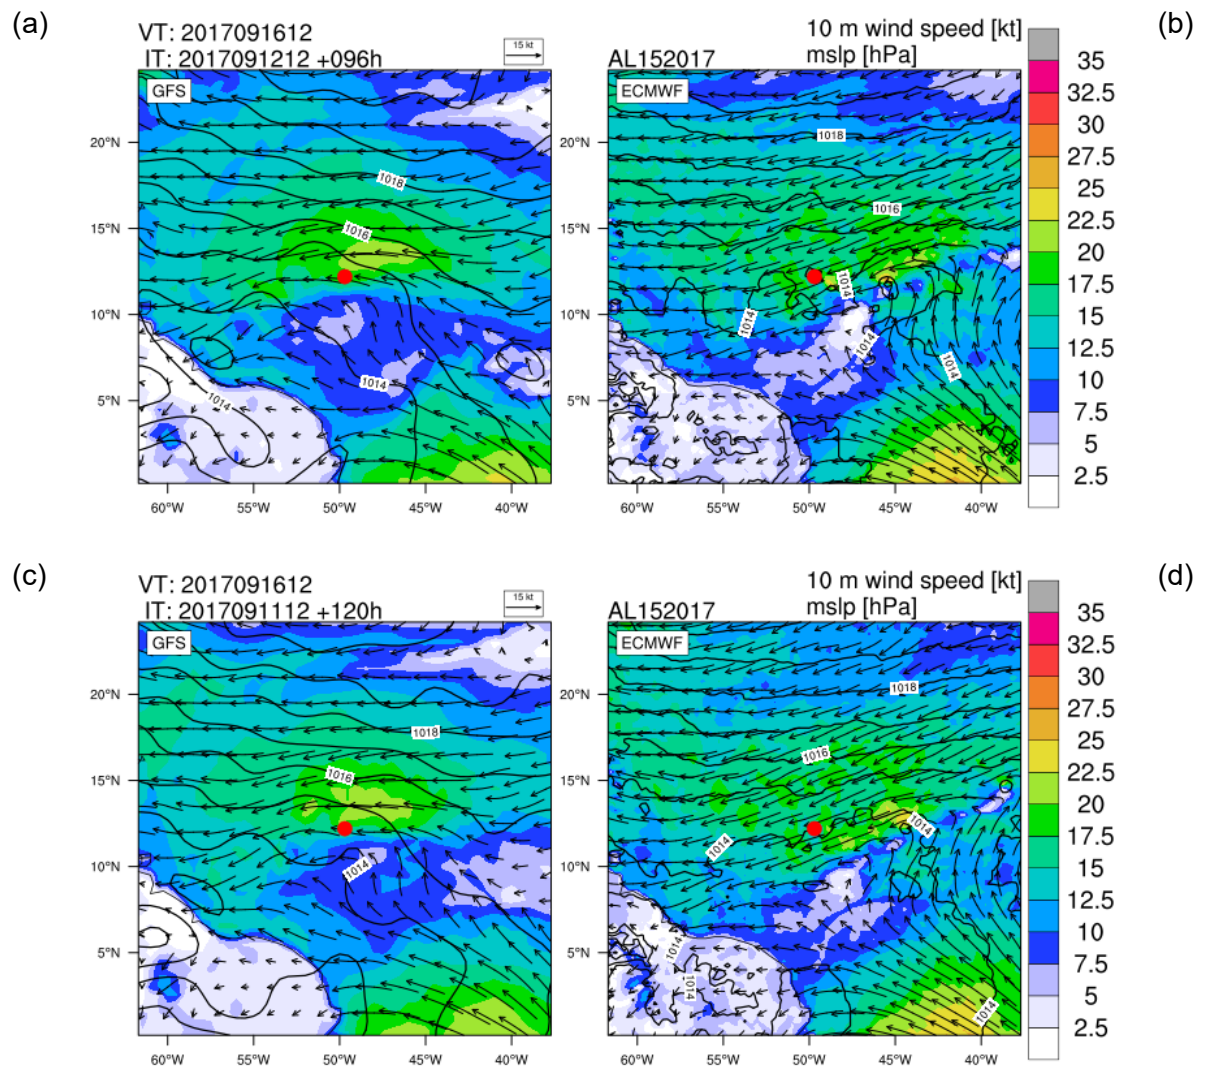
(a)

VT: 2017091612
IT: 2017091212 +096h

15 kt

GFS

1018
1016
1014
1014

20°N
15°N
10°N
5°N

60°W 55°W 50°W 45°W 40°W

AL152017

10 m wind speed [kt]
mslp [hPa]

(b)

ECMWF

1018
1016
1014
1014
1014
1014

20°N
15°N
10°N
5°N

60°W 55°W 50°W 45°W 40°W

35
32.5
30
27.5
25
22.5
20
17.5
15
12.5
10
7.5
5
2.5

(c)

VT: 2017091612
IT: 2017091112 +120h

15 kt

GFS

1018
1016
1014

20°N
15°N
10°N
5°N

60°W 55°W 50°W 45°W 40°W

AL152017

10 m wind speed [kt]
mslp [hPa]

(d)

ECMWF

1018
1016
1014
1014
1014
1014
1014

20°N
15°N
10°N
5°N

60°W 55°W 50°W 45°W 40°W

35
32.5
30
27.5
25
22.5
20
17.5
15
12.5
10
7.5
5
2.5